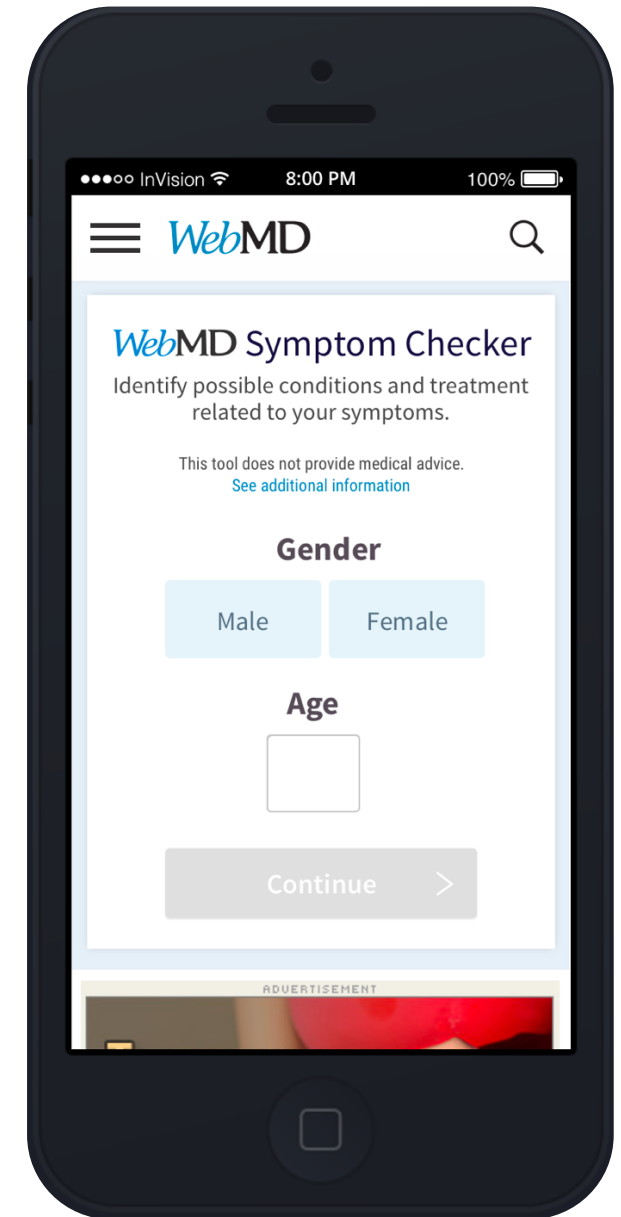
●●●○○ InVision 8:00 PM 100%

WebMD

WebMD Symptom Checker
Identify possible conditions and treatment related to your symptoms.

This tool does not provide medical advice.
See additional information

Gender

Male Female

Age

Continue >

ADVERTISEMENT